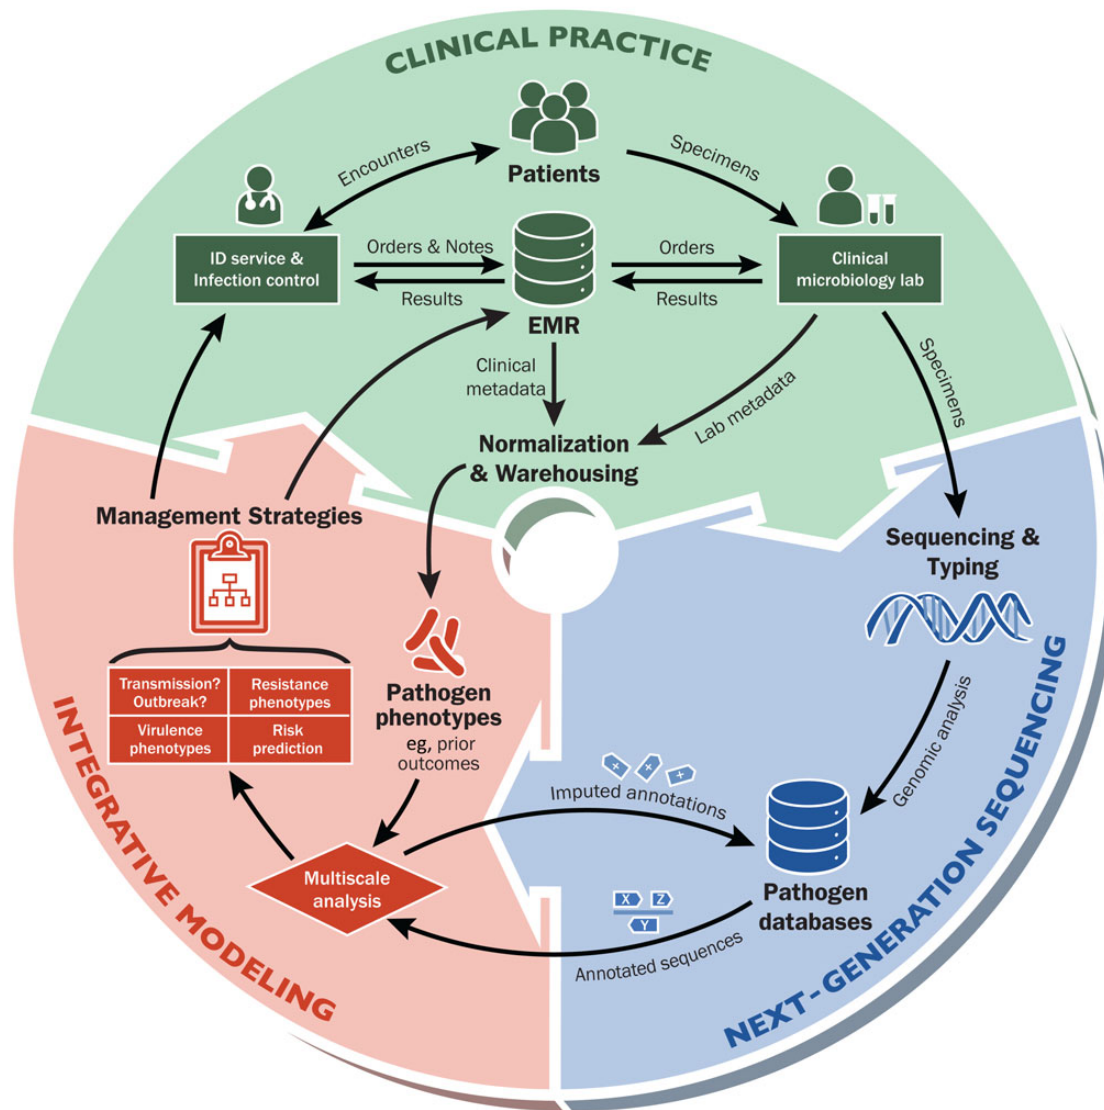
CLINICAL PRACTICE

Encounters

Patients

Specimens

ID service & Infection control

Orders & Notes

Results

EMR

Orders

Results

Clinical microbiology lab

Clinical metadata

Lab metadata

Specimens

Normalization & Warehousing

Management Strategies

| Transmission? Outbreak? | Resistance phenotypes |
|---|---|
| Virulence phenotypes | Risk prediction |

Pathogen phenotypes eg, prior outcomes

Sequencing & Typing

Genomic analysis

Imputed annotations

Multiscale analysis

Pathogen databases

X Z Y

Annotated sequences

INTEGRATIVE MODELING

NEXT-GENERATION SEQUENCING